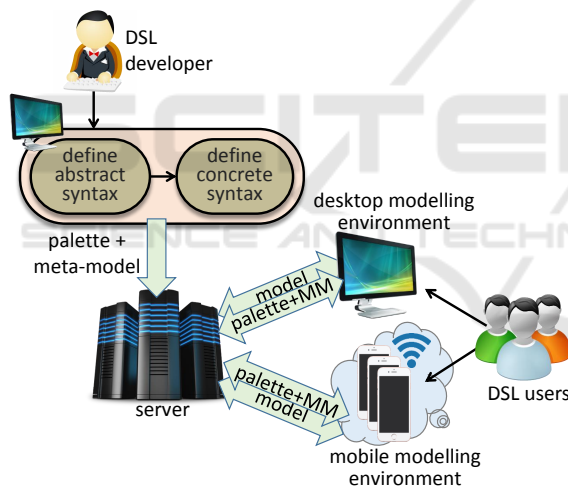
DSL developer

define abstract syntax

define concrete syntax

palette + meta-model

desktop modelling environment

model

palette+MM

server

palette+MM

model

DSL users

mobile modelling environment